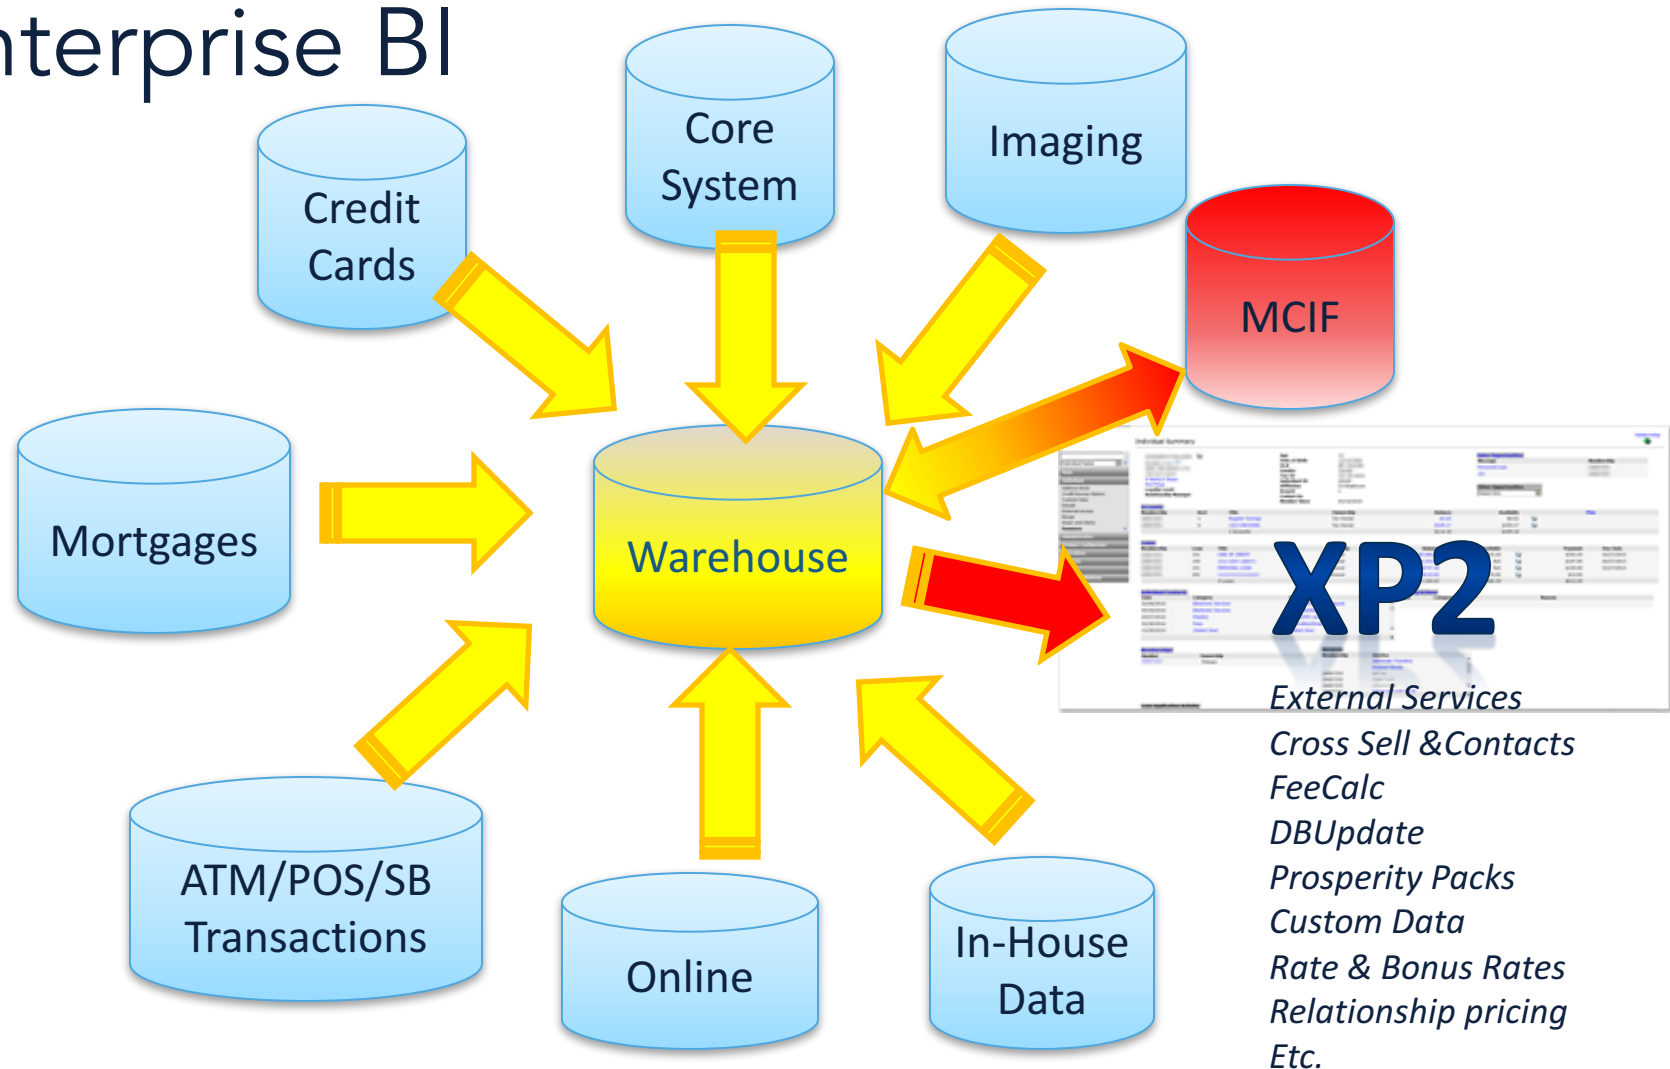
nterprise BI

Credit Cards

Core System

Imaging

MCIF

Mortgages

Warehouse

XP2

External Services
Cross Sell &Contacts
FeeCalc
DBUpdate
Prosperity Packs
Custom Data
Rate & Bonus Rates
Relationship pricing
Etc.

ATM/POS/SB Transactions

Online

In-House Data